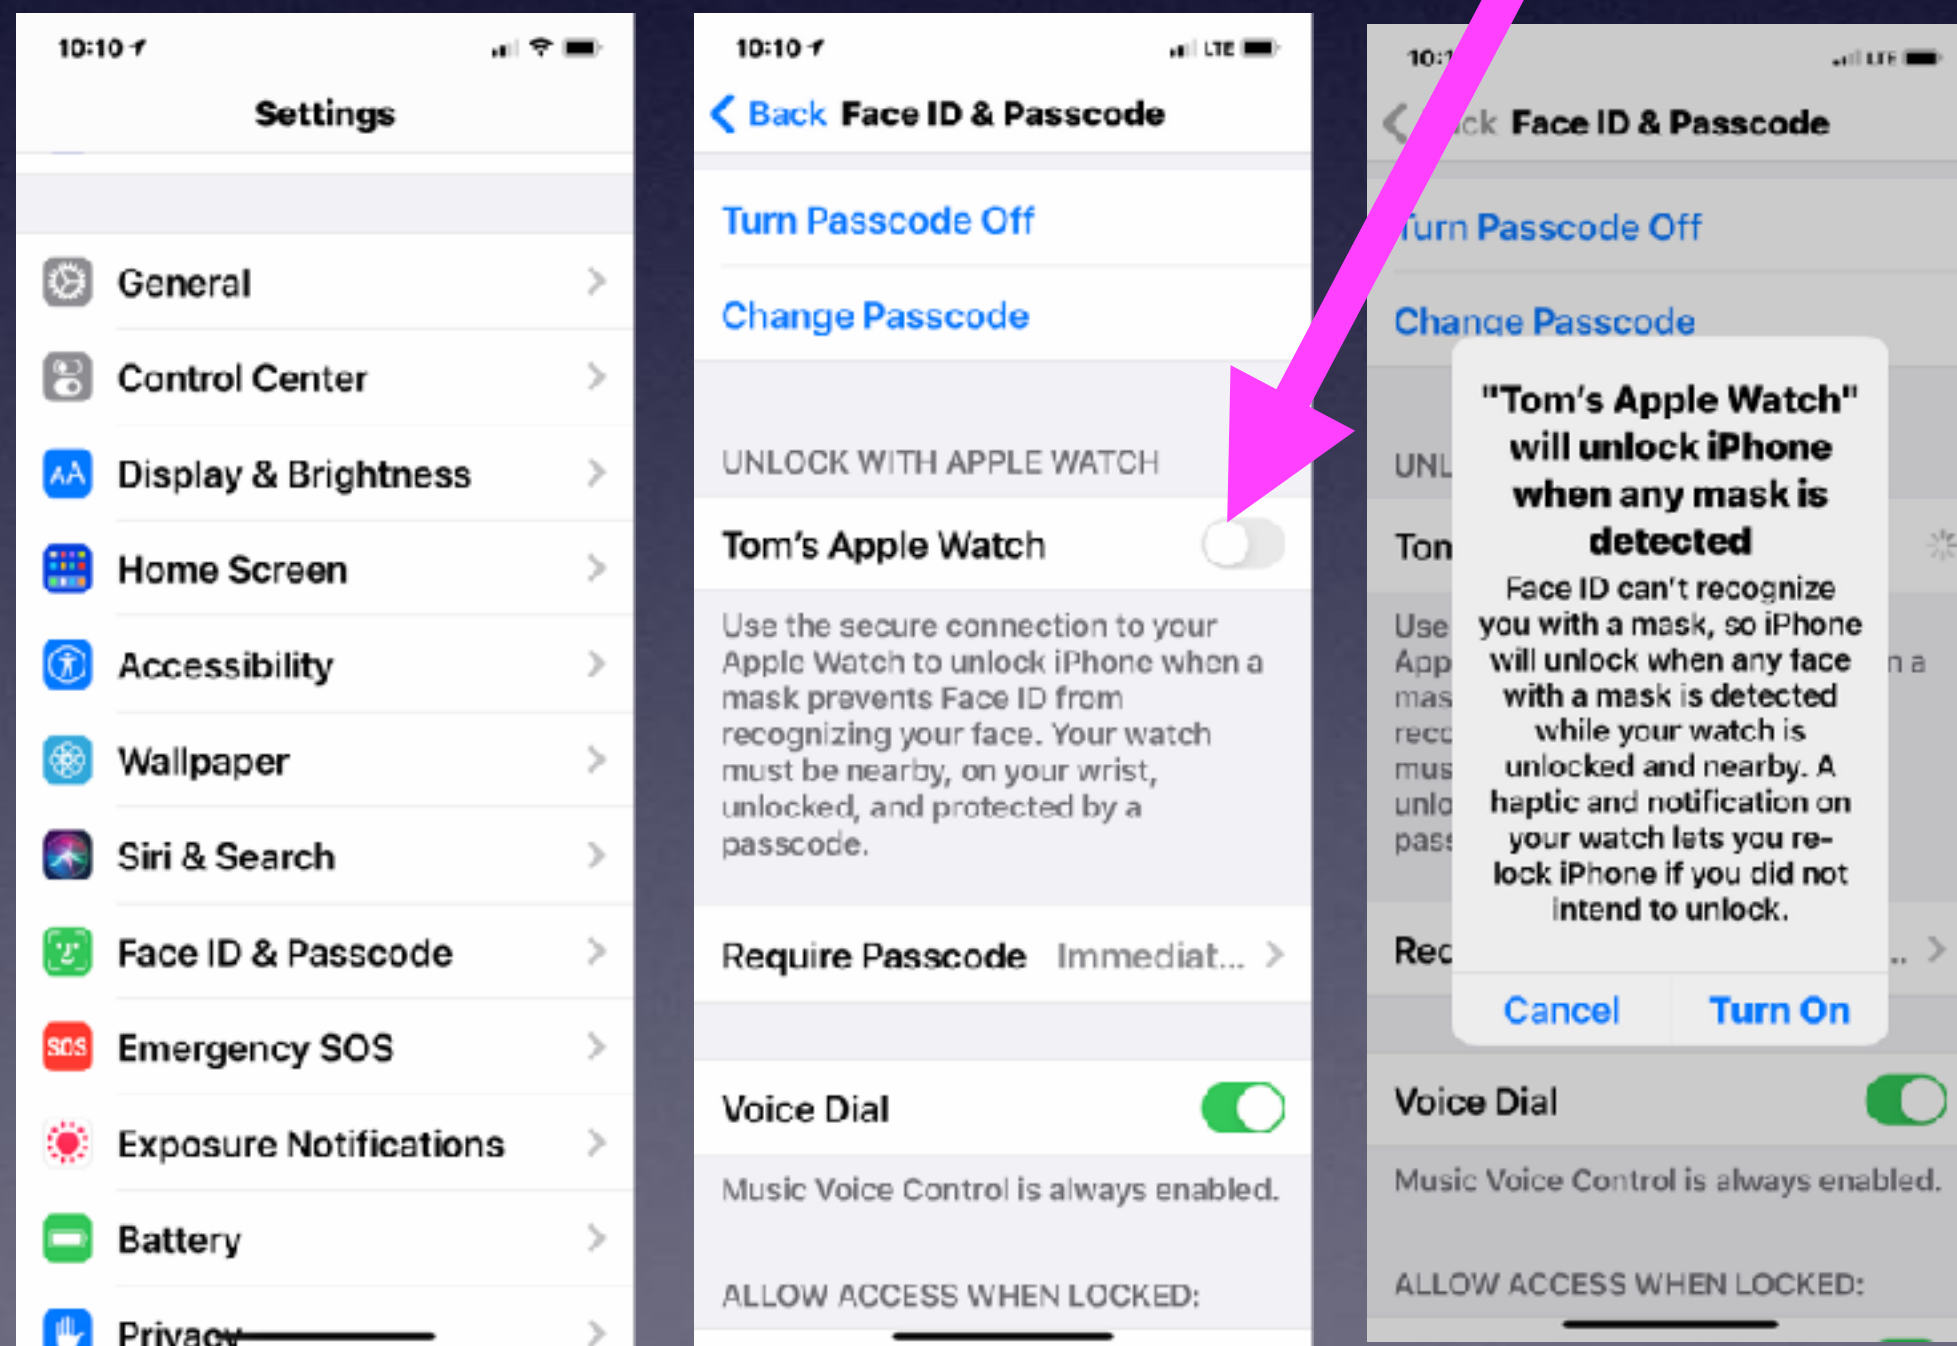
10:10

Settings

General

Control Center

Display & Brightness

Home Screen

Accessibility

Wallpaper

Siri & Search

Face ID & Passcode

Emergency SOS

Exposure Notifications

Battery

Privacy

10:10

LTE

Back Face ID & Passcode

Turn Passcode Off

Change Passcode

UNLOCK WITH APPLE WATCH

Tom's Apple Watch

Use the secure connection to your Apple Watch to unlock iPhone when a mask prevents Face ID from recognizing your face. Your watch must be nearby, on your wrist, unlocked, and protected by a passcode.

Require Passcode Immediat...

Voice Dial

Music Voice Control is always enabled.

ALLOW ACCESS WHEN LOCKED:

10:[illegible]

LTE

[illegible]ck Face ID & Passcode

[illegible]urn Passcode Off

Change Passcode

UNL

Ton

Use
App
mas
rec
mus
unlo
pas

n a

Rec

"Tom's Apple Watch" will unlock iPhone when any mask is detected

Face ID can't recognize you with a mask, so iPhone will unlock when any face with a mask is detected while your watch is unlocked and nearby. A haptic and notification on your watch lets you re-lock iPhone if you did not intend to unlock.

Cancel Turn On

Voice Dial

Music Voice Control is always enabled.

ALLOW ACCESS WHEN LOCKED: